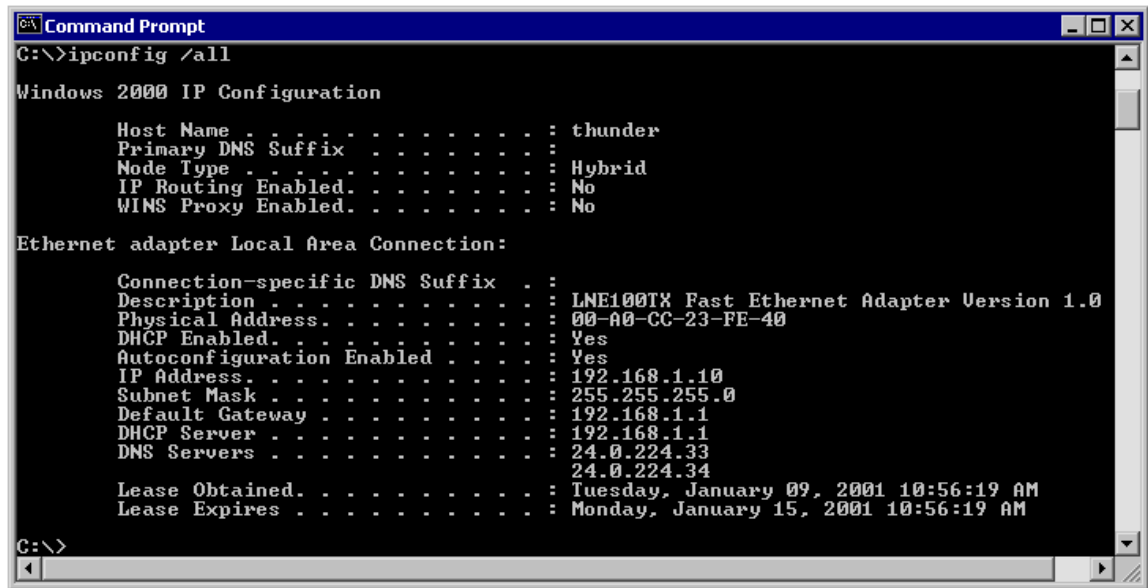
Command Prompt

C:\>ipconfig /all

Windows 2000 IP Configuration

Host Name . . . . . . . . . . . . : thunder
Primary DNS Suffix . . . . . . . :
Node Type . . . . . . . . . . . . : Hybrid
IP Routing Enabled. . . . . . . . : No
WINS Proxy Enabled. . . . . . . . : No

Ethernet adapter Local Area Connection:

Connection-specific DNS Suffix . :
Description . . . . . . . . . . . : LNE100TX Fast Ethernet Adapter Version 1.0
Physical Address. . . . . . . . . : 00-A0-CC-23-FE-40
DHCP Enabled. . . . . . . . . . . : Yes
Autoconfiguration Enabled . . . . : Yes
IP Address. . . . . . . . . . . . : 192.168.1.10
Subnet Mask . . . . . . . . . . . : 255.255.255.0
Default Gateway . . . . . . . . . : 192.168.1.1
DHCP Server . . . . . . . . . . . : 192.168.1.1
DNS Servers . . . . . . . . . . . : 24.0.224.33
24.0.224.34
Lease Obtained. . . . . . . . . . : Tuesday, January 09, 2001 10:56:19 AM
Lease Expires . . . . . . . . . . : Monday, January 15, 2001 10:56:19 AM

C:\>